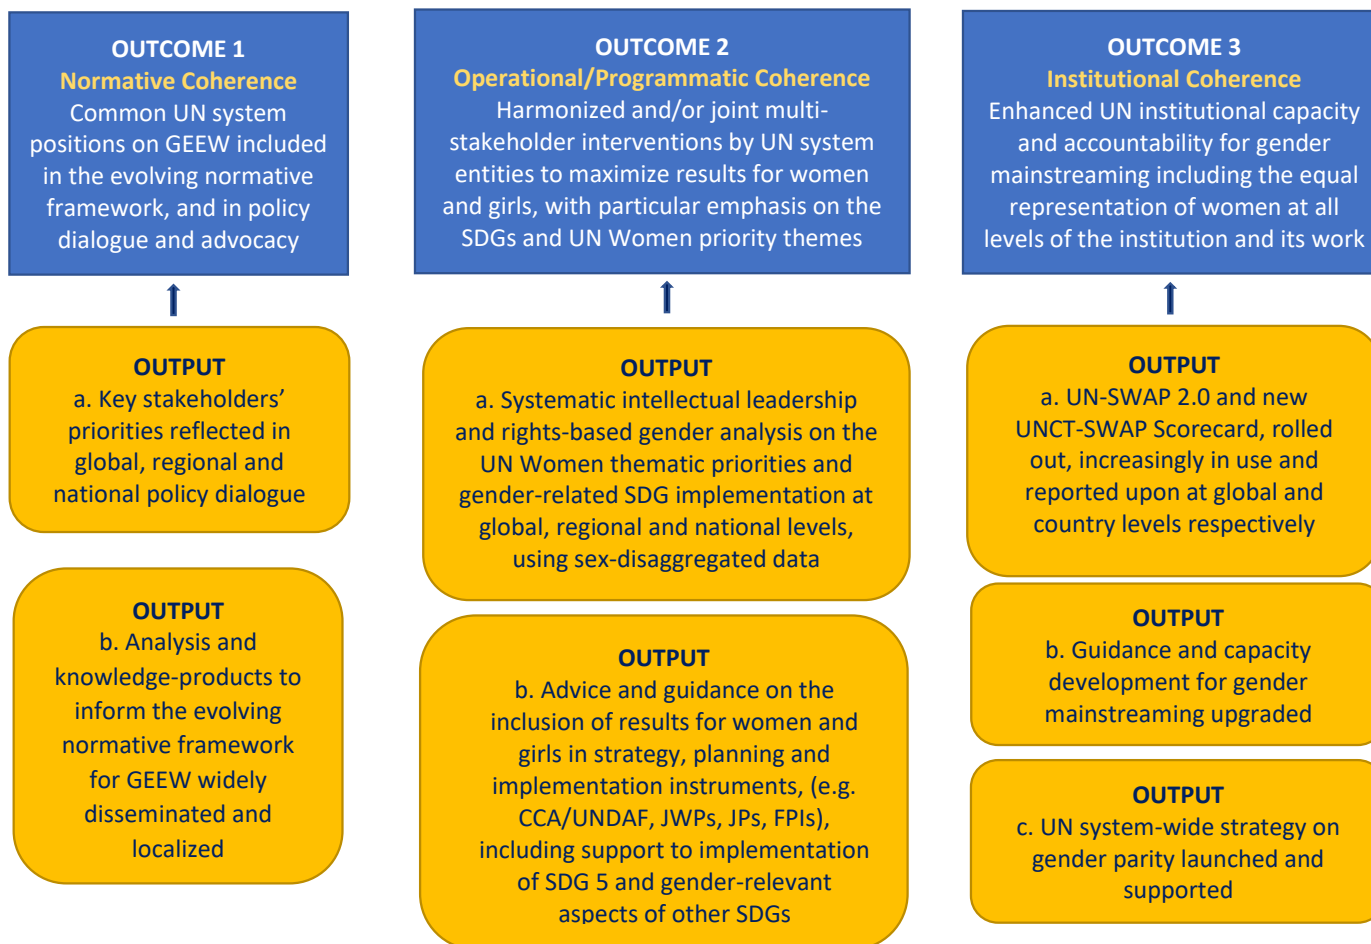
OUTCOME 1
Normative Coherence
Common UN system positions on GEEW included in the evolving normative framework, and in policy dialogue and advocacy

OUTPUT
a. Key stakeholders' priorities reflected in global, regional and national policy dialogue

OUTPUT
b. Analysis and knowledge-products to inform the evolving normative framework for GEEW widely disseminated and localized

OUTCOME 2
Operational/Programmatic Coherence
Harmonized and/or joint multi-stakeholder interventions by UN system entities to maximize results for women and girls, with particular emphasis on the SDGs and UN Women priority themes

OUTPUT
a. Systematic intellectual leadership and rights-based gender analysis on the UN Women thematic priorities and gender-related SDG implementation at global, regional and national levels, using sex-disaggregated data

OUTPUT
b. Advice and guidance on the inclusion of results for women and girls in strategy, planning and implementation instruments, (e.g. CCA/UNDAF, JWPs, JPs, FPIs), including support to implementation of SDG 5 and gender-relevant aspects of other SDGs

OUTCOME 3
Institutional Coherence
Enhanced UN institutional capacity and accountability for gender mainstreaming including the equal representation of women at all levels of the institution and its work

OUTPUT
a. UN-SWAP 2.0 and new UNCT-SWAP Scorecard, rolled out, increasingly in use and reported upon at global and country levels respectively

OUTPUT
b. Guidance and capacity development for gender mainstreaming upgraded

OUTPUT
c. UN system-wide strategy on gender parity launched and supported